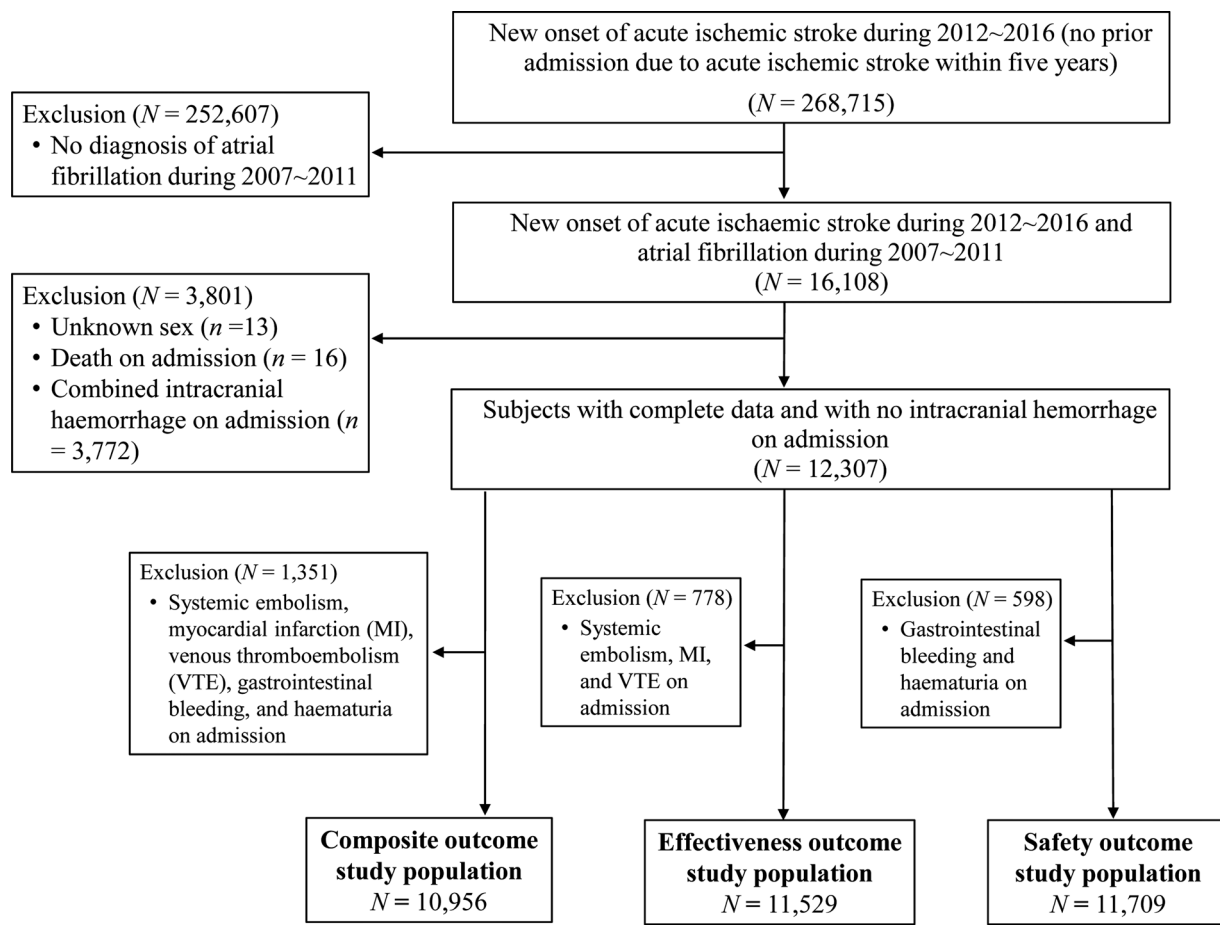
New onset of acute ischemic stroke during 2012~2016 (no prior admission due to acute ischemic stroke within five years)
($N = 268,715$)

Exclusion ($N = 252,607$)
• No diagnosis of atrial fibrillation during 2007~2011

New onset of acute ischaemic stroke during 2012~2016 and atrial fibrillation during 2007~2011
($N = 16,108$)

Exclusion ($N = 3,801$)
• Unknown sex ($n = 13$)
• Death on admission ($n = 16$)
• Combined intracranial haemorrhage on admission ($n = 3,772$)

Subjects with complete data and with no intracranial hemorrhage on admission
($N = 12,307$)

Exclusion ($N = 1,351$)
• Systemic embolism, myocardial infarction (MI), venous thromboembolism (VTE), gastrointestinal bleeding, and haematuria on admission

Exclusion ($N = 778$)
• Systemic embolism, MI, and VTE on admission

Exclusion ($N = 598$)
• Gastrointestinal bleeding and haematuria on admission

**Composite outcome study population**
$N = 10,956$

**Effectiveness outcome study population**
$N = 11,529$

**Safety outcome study population**
$N = 11,709$